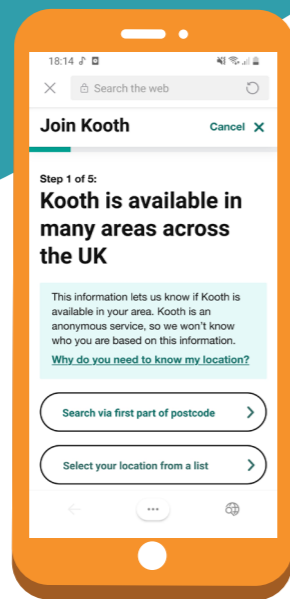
18:14

Search the web

Join Kooth

Cancel ✕

Step 1 of 5:

Kooth is available in many areas across the UK

This information lets us know if Kooth is available in your area. Kooth is an anonymous service, so we won't know who you are based on this information.

Why do you need to know my location?

Search via first part of postcode

Select your location from a list